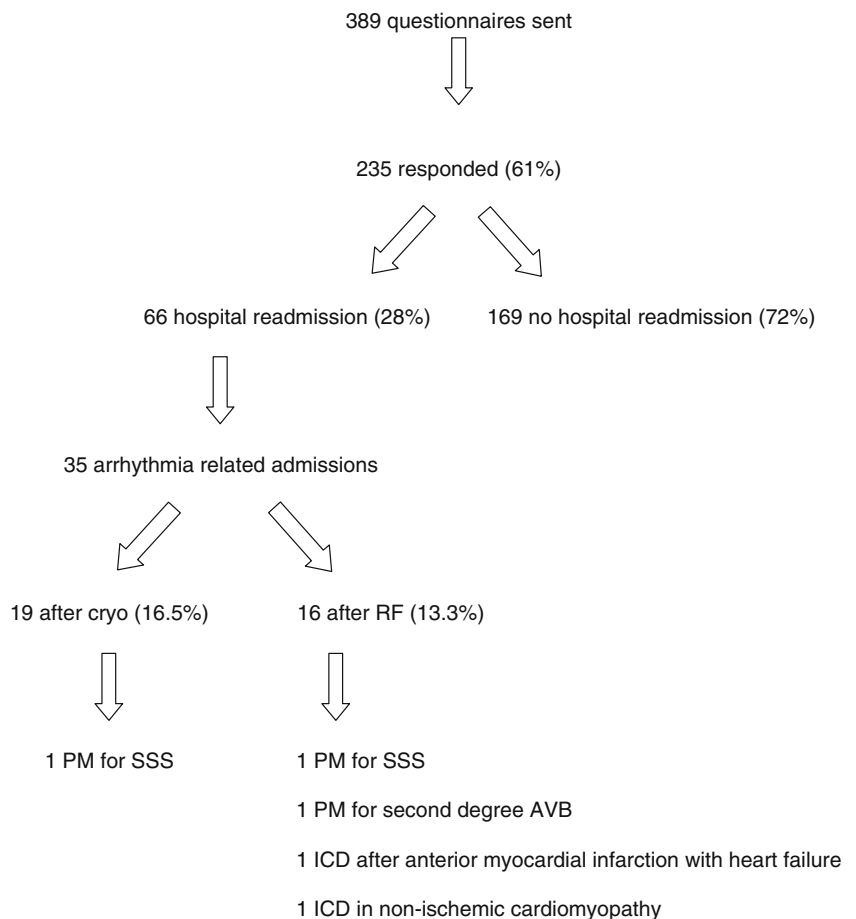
389 questionnaires sent

235 responded (61%)

66 hospital readmission (28%)

169 no hospital readmission (72%)

35 arrhythmia related admissions

19 after cryo (16.5%)

16 after RF (13.3%)

1 PM for SSS

1 PM for SSS

1 PM for second degree AVB

1 ICD after anterior myocardial infarction with heart failure

1 ICD in non-ischemic cardiomyopathy